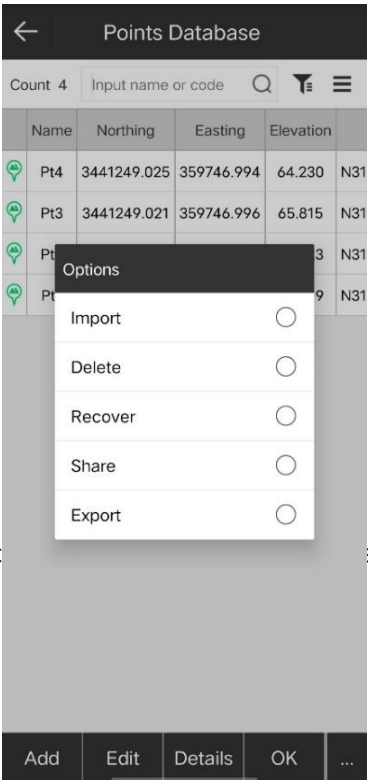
Points Database

Count 4 Input name or code

| | Name | Northing | Easting | Elevation | |
|---|---|---|---|---|---|
| | Pt4 | 3441249.025 | 359746.994 | 64.230 | N31 |
| | Pt3 | 3441249.021 | 359746.996 | 65.815 | N31 |
| | Pt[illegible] | | | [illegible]3 | N31 |
| | Pt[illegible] | | | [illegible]9 | N31 |

Options
Import
Delete
Recover
Share
Export

Add Edit Details OK ...